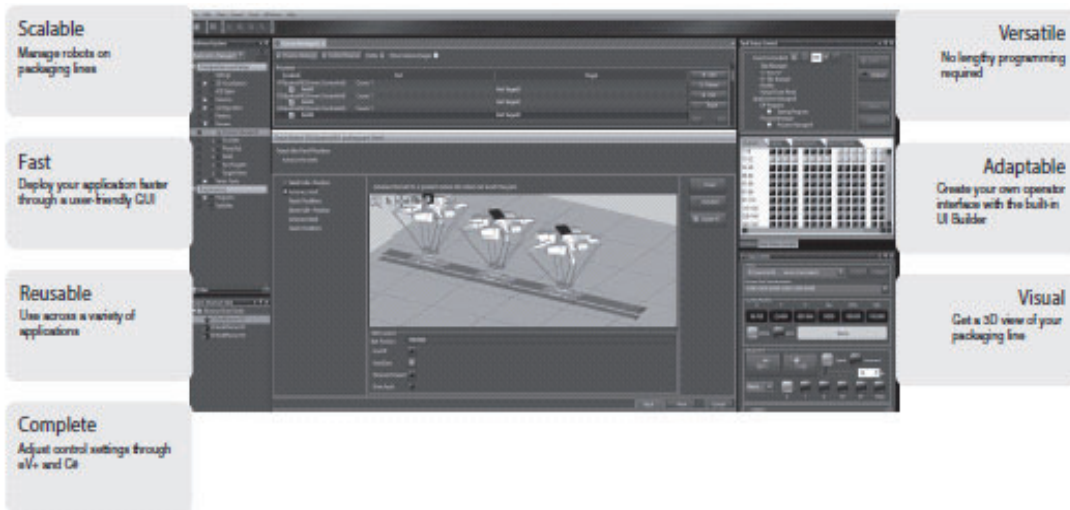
Scalable
Manage robots on packaging lines

Fast
Deploy your application faster through a user-friendly GUI

Reusable
Use across a variety of applications

Complete
Adjust control settings through eV+ and C#

Versatile
No lengthy programming required

Adaptable
Create your own operator interface with the built-in UI Builder

Visual
Get a 3D view of your packaging line